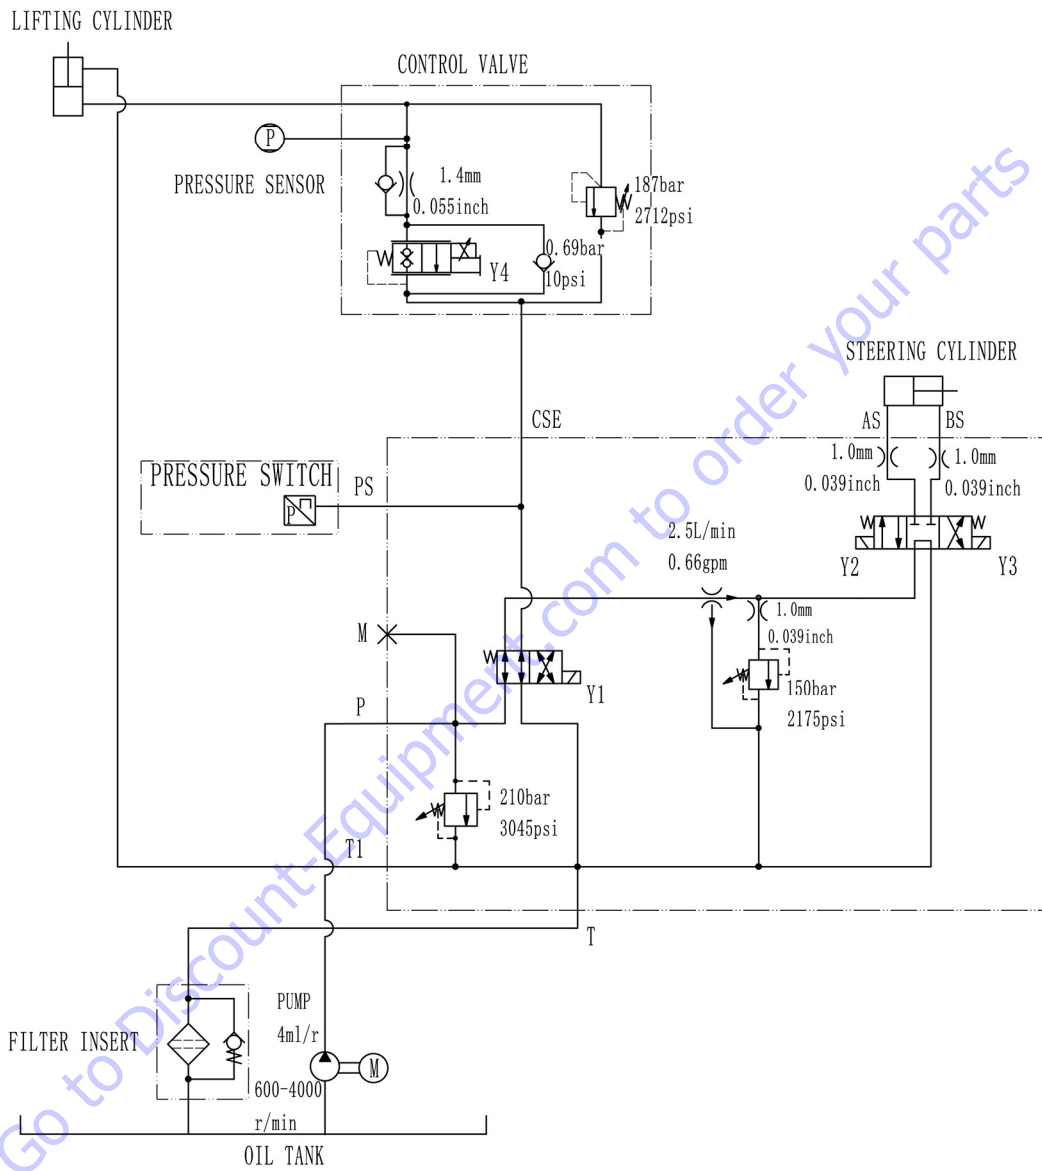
LIFTING CYLINDER

CONTROL VALVE

P

PRESSURE SENSOR

1.4mm
0.055inch

187bar
2712psi

0.69bar
10psi

W

Y4

STEERING CYLINDER

AS BS

CSE

1.0mm
0.039inch

1.0mm
0.039inch

PRESSURE SWITCH

PS

P

2.5L/min
0.66gpm

W

W

Y2 Y3

M

1.0mm
0.039inch

W

Y1

150bar
2175psi

P

210bar
3045psi

T1

T

PUMP
4ml/r

FILTER INSERT

M

600-4000
r/min

OIL TANK

Go to Discount-Equipment.com to order your parts